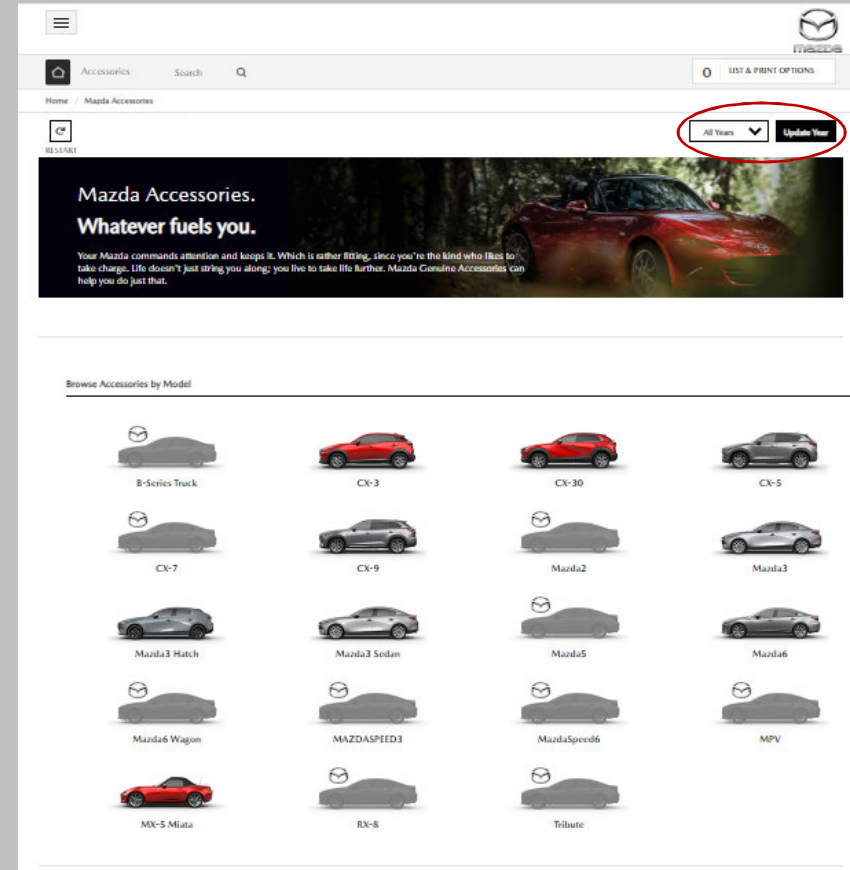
mazda

Accessories Search

0 LIST & PRINT OPTIONS

Home / Mazda Accessories

RESTART

All Years Update Year

Mazda Accessories.

Whatever fuels you.

Your Mazda commands attention and keeps it. Which is rather fitting, since you're the kind who likes to take charge. Life doesn't just string you along; you live to take life further. Mazda Genuine Accessories can help you do just that.

Browse Accessories by Model

B-Series Truck

CX-3

CX-30

CX-5

CX-7

CX-9

Mazda2

Mazda3

Mazda3 Hatch

Mazda3 Sedan

Mazda5

Mazda6

Mazda6 Wagon

MAZDASPEED3

MazdaSpeed6

MPV

MX-5 Miata

RX-8

Tribute